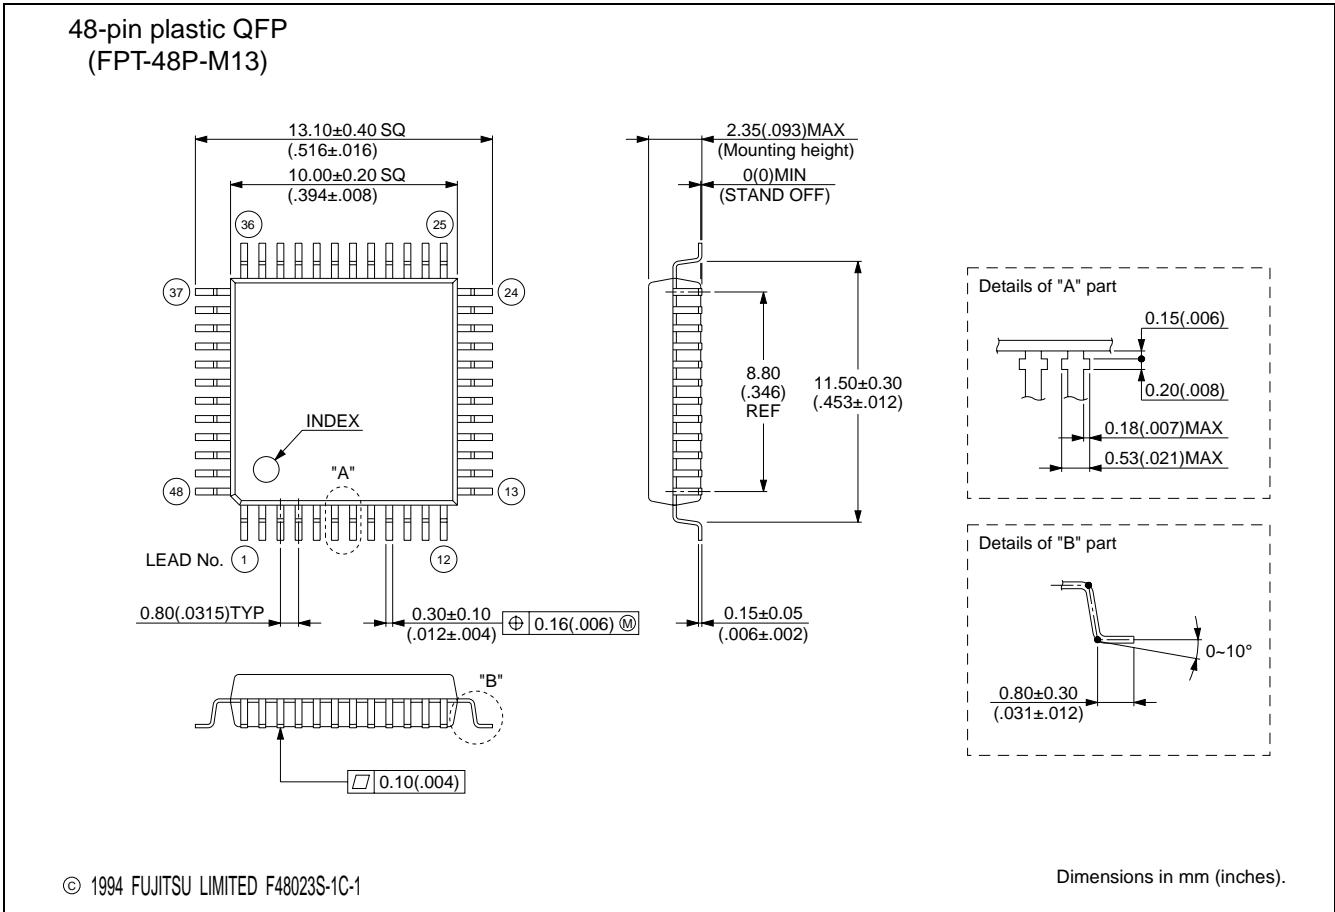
48-pin plastic QFP
(FPT-48P-M13)

13.10±0.40 SQ
(.516±.016)

10.00±0.20 SQ
(.394±.008)

36
25
37
24
INDEX
"A"
48
13
LEAD No. 1
12

0.80(.0315)TYP

0.30±0.10
(.012±.004)

$\oplus$ 0.16(.006) Ⓜ

2.35(.093)MAX
(Mounting height)

0(0)MIN
(STAND OFF)

8.80
(.346)
REF

11.50±0.30
(.453±.012)

0.15±0.05
(.006±.002)

"B"

$\square$ 0.10(.004)

Details of "A" part

0.15(.006)
0.20(.008)
0.18(.007)MAX
0.53(.021)MAX

Details of "B" part

0~10°

0.80±0.30
(.031±.012)

© 1994 FUJITSU LIMITED F48023S-1C-1

Dimensions in mm (inches).